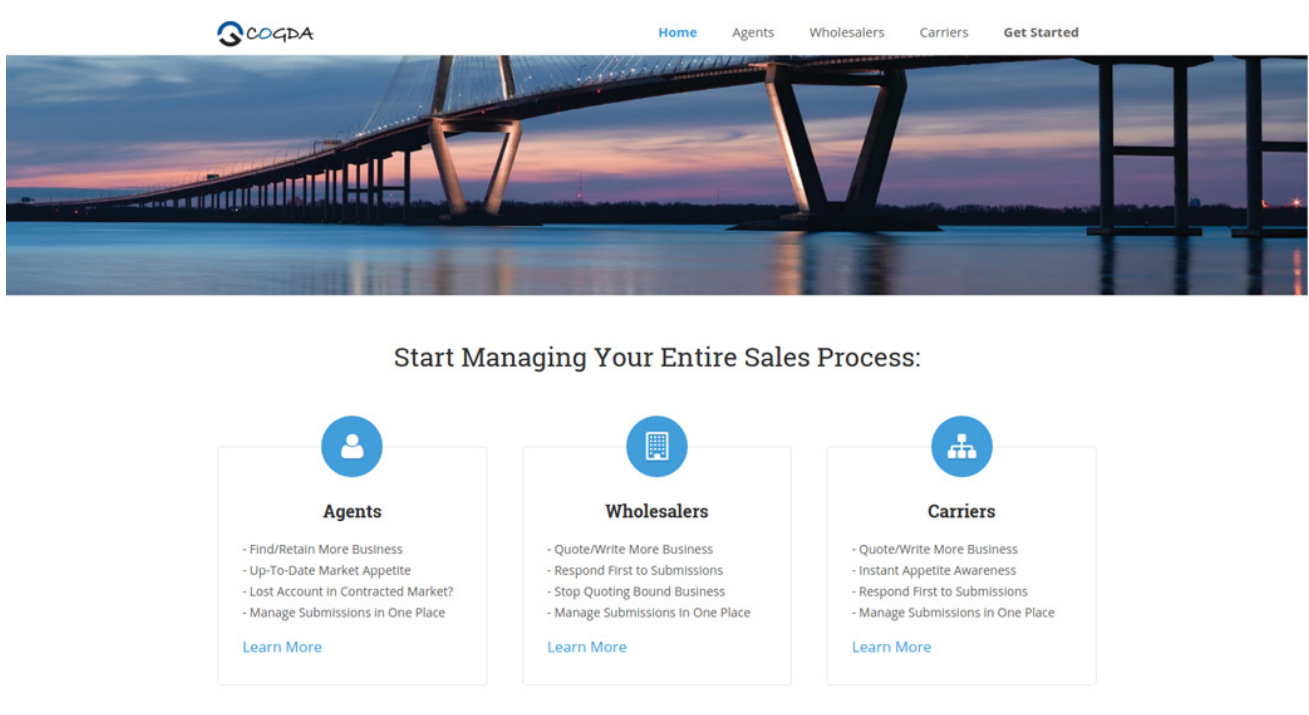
COGDA

Home Agents Wholesalers Carriers Get Started

Start Managing Your Entire Sales Process:

Agents

- Find/Retain More Business
- Up-To-Date Market Appetite
- Lost Account in Contracted Market?
- Manage Submissions in One Place

Learn More

Wholesalers

- Quote/Write More Business
- Respond First to Submissions
- Stop Quoting Bound Business
- Manage Submissions In One Place

Learn More

Carriers

- Quote/Write More Business
- Instant Appetite Awareness
- Respond First to Submissions
- Manage Submissions in One Place

Learn More